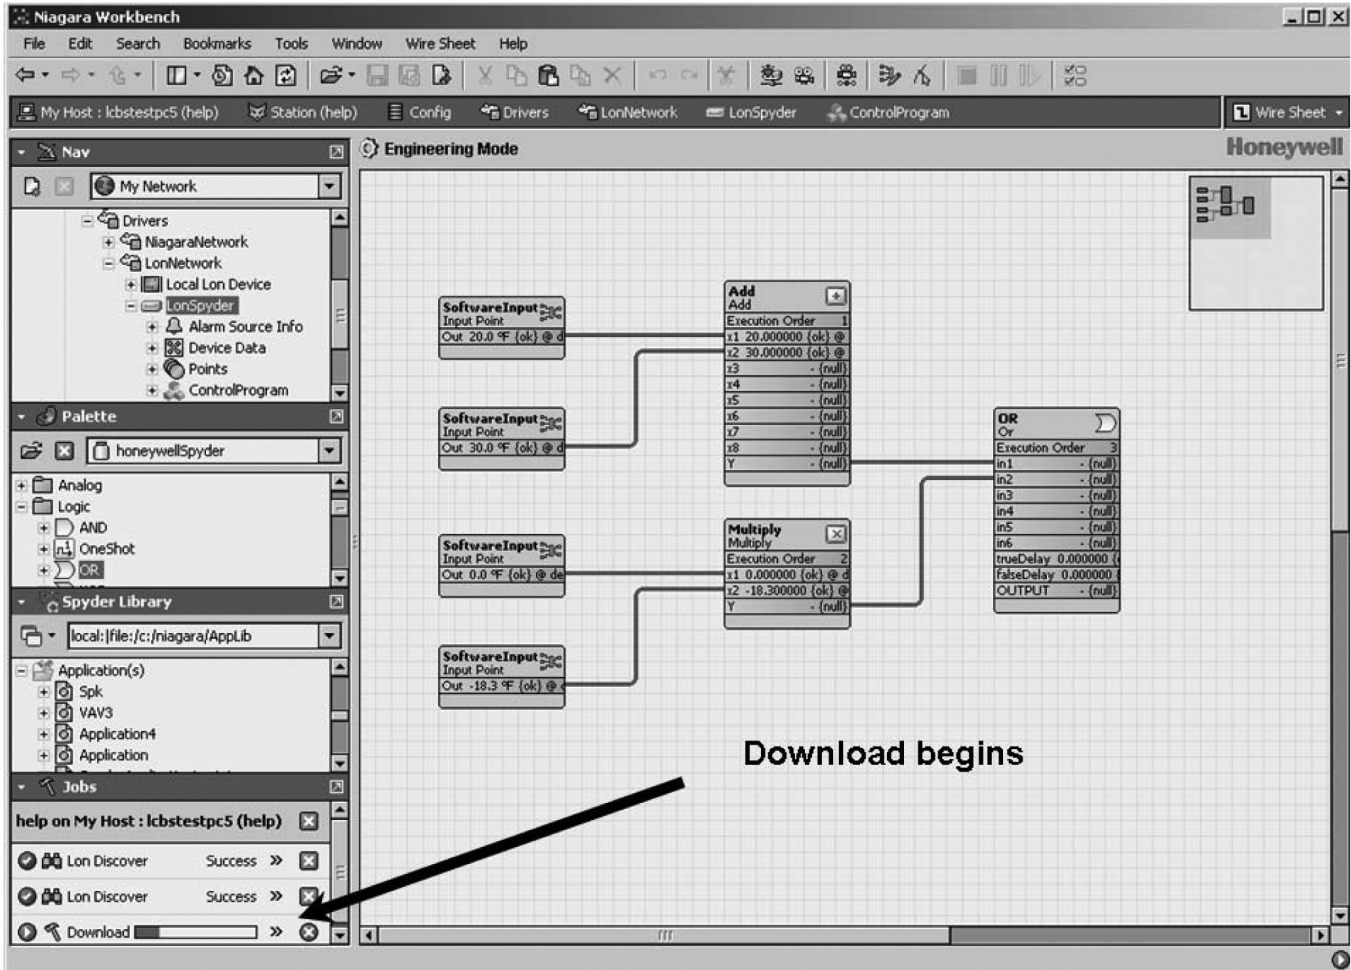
Niagara Workbench

File Edit Search Bookmarks Tools Window Wire Sheet Help

My Host : lcbstestpc5 (help) Station (help) Config Drivers LonNetwork LonSpyder ControlProgram Wire Sheet

Nav

My Network

Drivers
NiagaraNetwork
LonNetwork
Local Lon Device
LonSpyder
Alarm Source Info
Device Data
Points
ControlProgram

Palette

honeywellSpyder

Analog
Logic
AND
OneShot
OR

Spyder Library

local:|file:/c:/niagara/AppLib

Application(s)
Spk
VAV3
Application4
Application

Jobs

help on My Host : lcbstestpc5 (help)

Lon Discover Success
Lon Discover Success
Download

Engineering Mode

Honeywell

SoftwareInput
Input Point
Out 20.0 ℉ {ok} @ d

SoftwareInput
Input Point
Out 30.0 ℉ {ok} @ d

SoftwareInput
Input Point
Out 0.0 ℉ {ok} @ de

SoftwareInput
Input Point
Out -18.3 ℉ {ok} @

Add
Add
Execution Order 1
x1 20.000000 {ok} @
x2 30.000000 {ok} @
x3 - {null}
x4 - {null}
x5 - {null}
x6 - {null}
x7 - {null}
x8 - {null}
Y - {null}

Multiply
Multiply
Execution Order 2
x1 0.000000 {ok} @ d
x2 -18.300000 {ok} @
Y - {null}

OR
Or
Execution Order 3
in1 - {null}
in2 - {null}
in3 - {null}
in4 - {null}
in5 - {null}
in6 - {null}
trueDelay 0.000000 {
falseDelay 0.000000
OUTPUT - {null}

Download begins